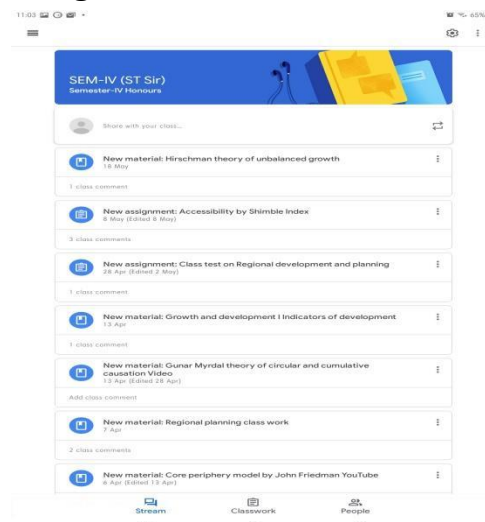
11:03

65%

SEM-IV (ST Sir)
Semester-IV Honours

Share with your class...

New material: Hirschman theory of unbalanced growth
18 May

1 class comment

New assignment: Accessibility by Shimble Index
8 May (Edited 8 May)

3 class comments

New assignment: Class test on Regional development and planning
28 Apr (Edited 2 May)

1 class comment

New material: Growth and development I Indicators of development
13 Apr

1 class comment

New material: Gunar Myrdal theory of circular and cumulative causation Video
13 Apr (Edited 28 Apr)

Add class comment

New material: Regional planning class work
7 Apr

2 class comments

New material: Core periphery model by John Friedman YouTube
6 Apr (Edited 13 Apr)

Stream
Classwork
People